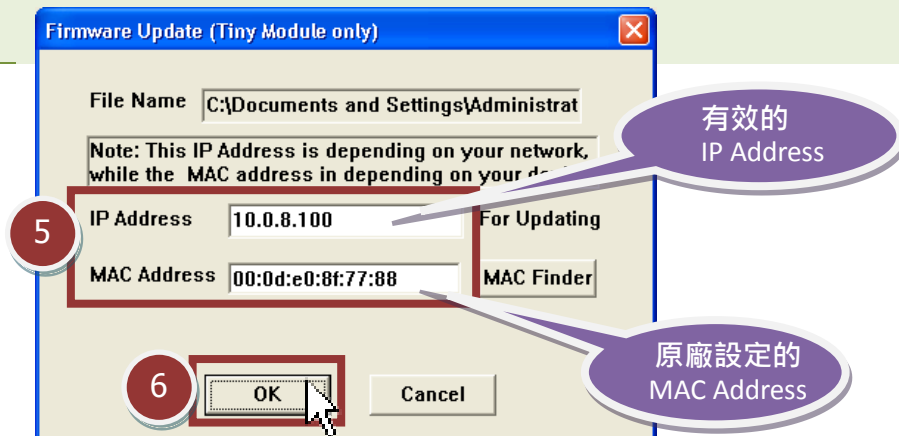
Firmware Update (Tiny Module only)

File Name C:\Documents and Settings\Administrat

Note: This IP Address is depending on your network, while the MAC address in depending on your de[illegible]

有效的
IP Address

5

IP Address 10.0.8.100 For Updating

MAC Address 00:0d:e0:8f:77:88 MAC Finder

原廠設定的
MAC Address

6

OK

Cancel